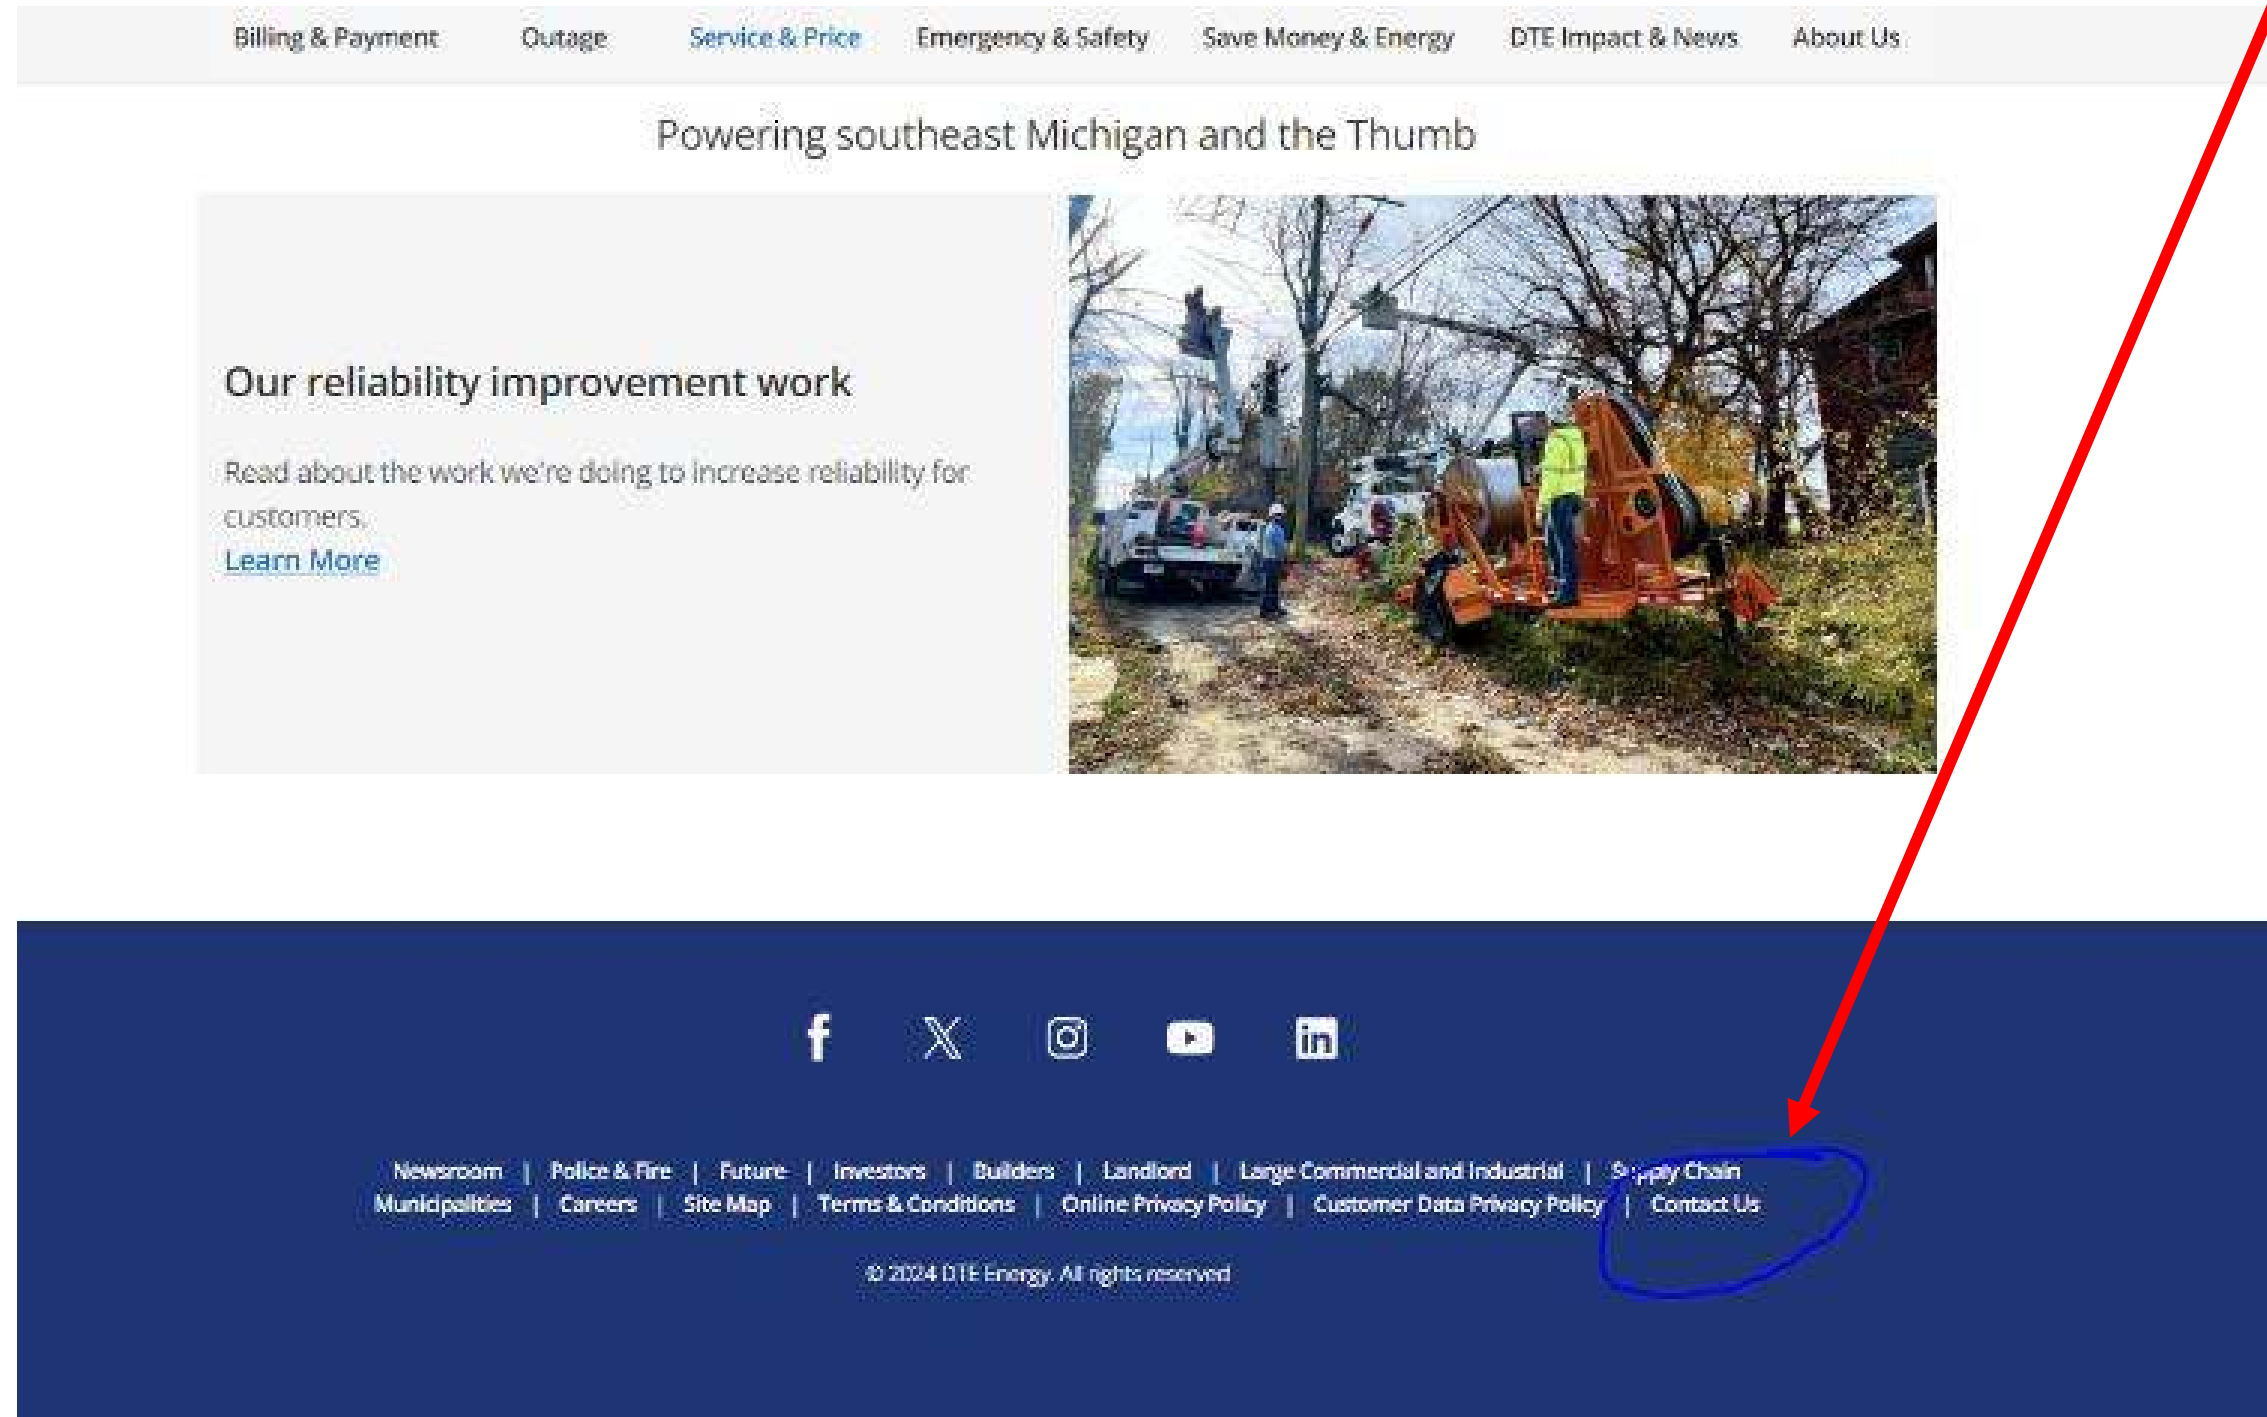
Billing & Payment Outage Service & Price Emergency & Safety Save Money & Energy DTE Impact & News About Us

Powering southeast Michigan and the Thumb

Our reliability improvement work

Read about the work we're doing to increase reliability for customers.

Learn More

Newsroom | Police & Fire | Future | Investors | Builders | Landlord | Large Commercial and Industrial | Supply Chain
Municipalities | Careers | Site Map | Terms & Conditions | Online Privacy Policy | Customer Data Privacy Policy | Contact Us

© 2024 DTE Energy. All rights reserved